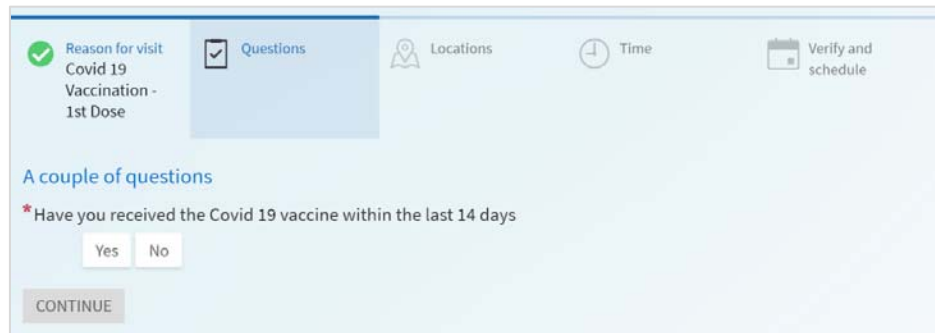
Reason for visit
Covid 19 Vaccination - 1st Dose

Questions

Locations

Time

Verify and schedule

A couple of questions

*Have you received the Covid 19 vaccine within the last 14 days

Yes No

CONTINUE